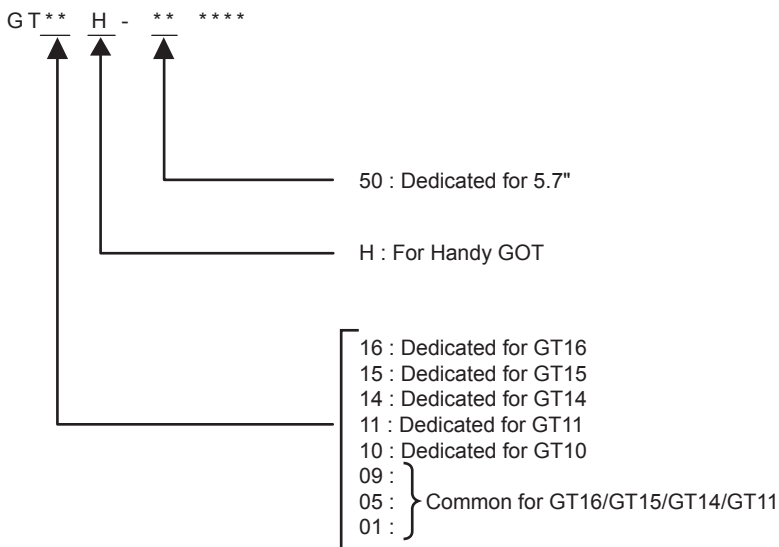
GT** H - ** ****

50 : Dedicated for 5.7"

H : For Handy GOT

16 : Dedicated for GT16
15 : Dedicated for GT15
14 : Dedicated for GT14
11 : Dedicated for GT11
10 : Dedicated for GT10
09 :
05 : Common for GT16/GT15/GT14/GT11
01 :